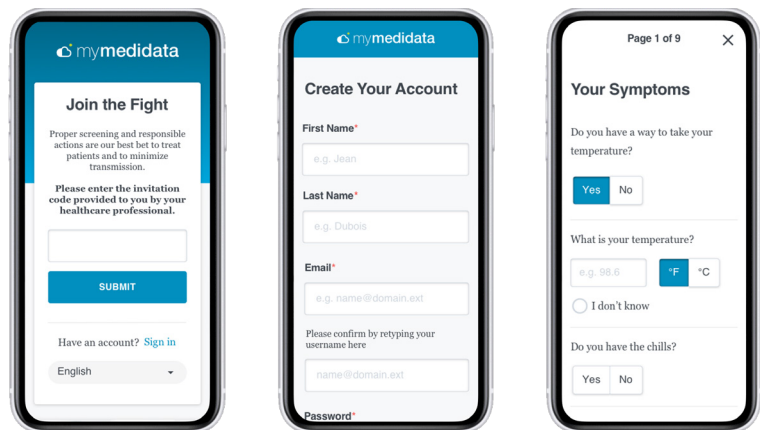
mymedidata

Join the Fight

Proper screening and responsible actions are our best bet to treat patients and to minimize transmission.

Please enter the invitation code provided to you by your healthcare professional.

SUBMIT

Have an account? Sign in

English

mymedidata

Create Your Account

First Name*

e.g. Jean

Last Name*

e.g. Dubois

Email*

e.g. name@domain.ext

Please confirm by retyping your username here

name@domain.ext

Password*

Page 1 of 9

Your Symptoms

Do you have a way to take your temperature?

Yes No

What is your temperature?

e.g. 98.6 °F °C

I don't know

Do you have the chills?

Yes No